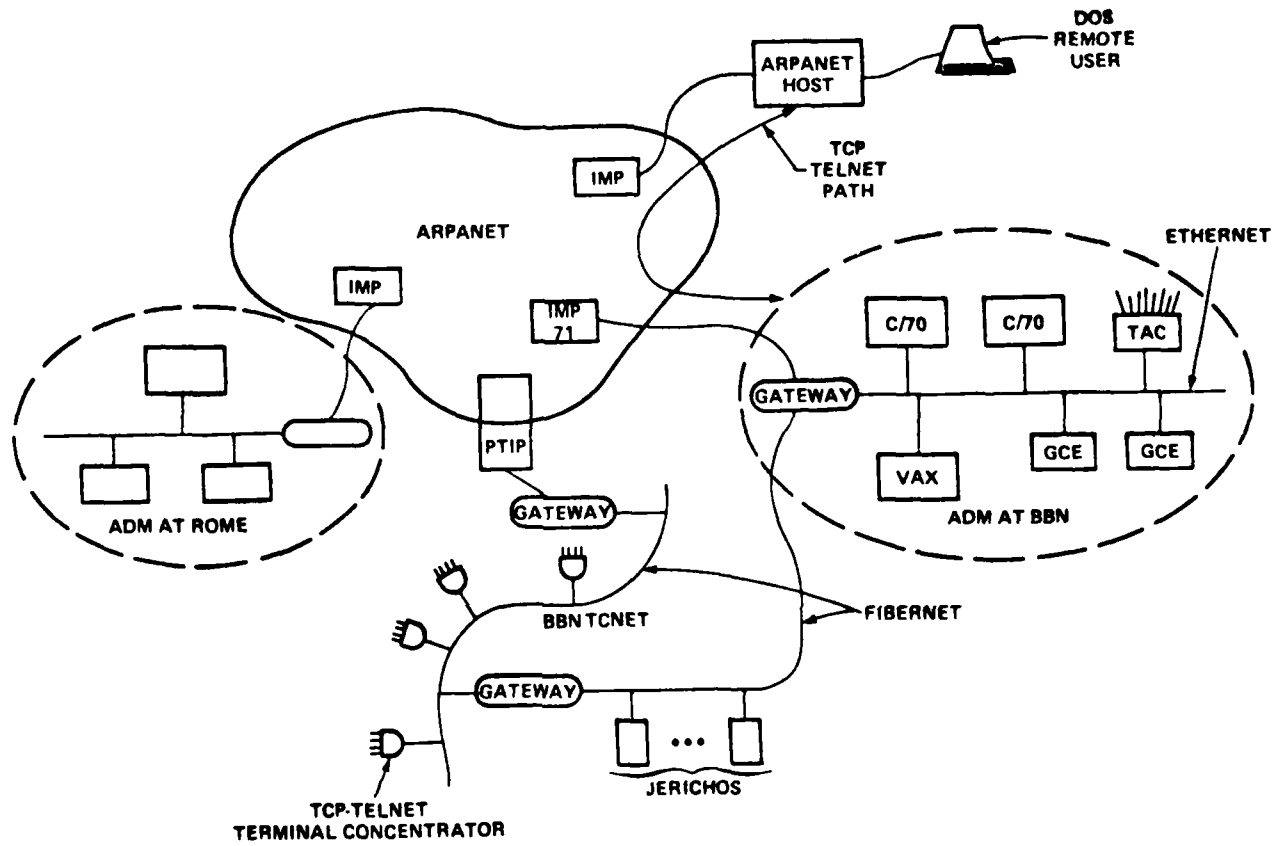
DOS
REMOTE
USER

ARPANET
HOST

TCP
TELNET
PATH

IMP

ARPANET

ETHERNET

IMP

IMP
71

C/70

C/70

TAC

GATEWAY

VAX

GCE

GCE

ADM AT BBN

PTIP

ADM AT ROME

GATEWAY

BBN TCNET

FIBERNET

GATEWAY

•••

JERICHOS

TCP-TELNET
TERMINAL CONCENTRATOR